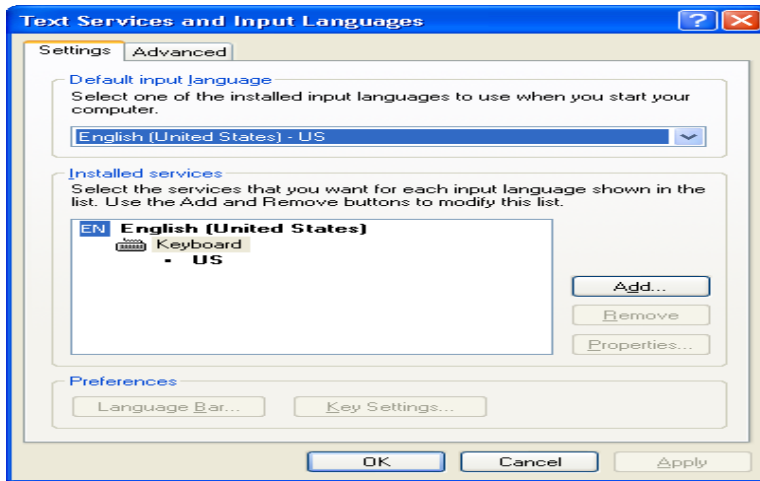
Text Services and Input Languages

Settings | Advanced

Default input language

Select one of the installed input languages to use when you start your computer.

English (United States) - US

Installed services

Select the services that you want for each input language shown in the list. Use the Add and Remove buttons to modify this list.

EN English (United States)
Keyboard
• US

Add...

Remove

Properties...

Preferences

Language Bar...

Key Settings...

OK

Cancel

Apply